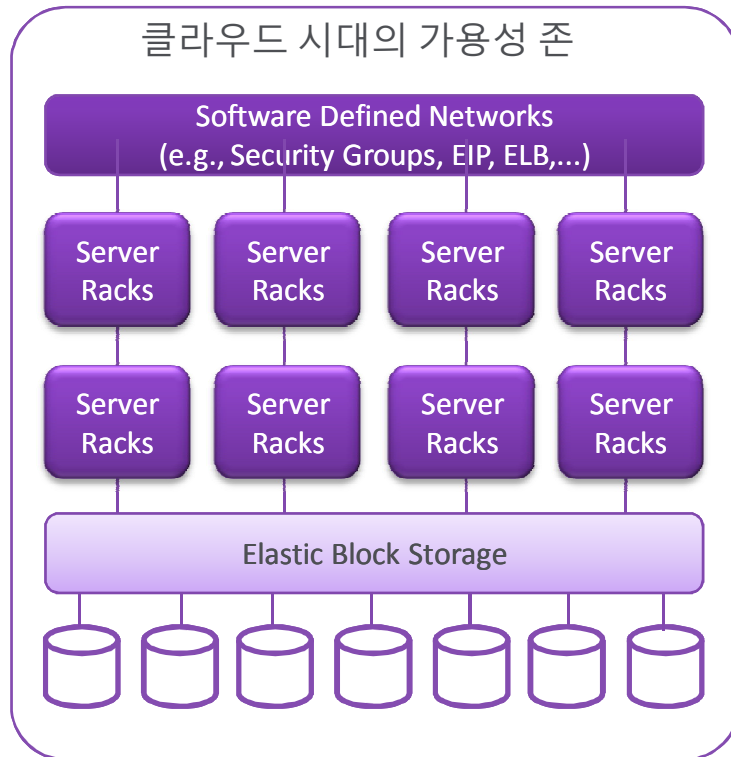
클라우드 시대의 가용성 존

Software Defined Networks
(e.g., Security Groups, EIP, ELB,...)

Server Racks

Server Racks

Server Racks

Server Racks

Server Racks

Server Racks

Server Racks

Server Racks

Elastic Block Storage